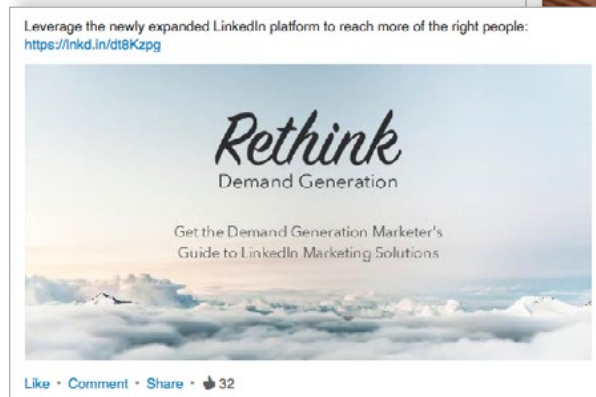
Leverage the newly expanded LinkedIn platform to reach more of the right people: https://lnkd.in/dt8Kzpg

Rethink
Demand Generation

Get the Demand Generation Marketer's Guide to LinkedIn Marketing Solutions

Like · Comment · Share · 32